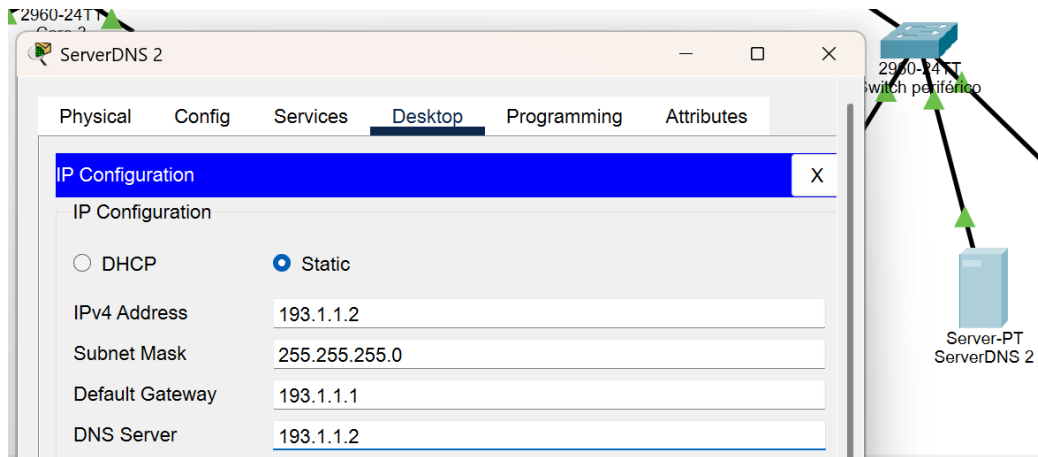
2960-24TT
Core 2

ServerDNS 2

Physical Config Services Desktop Programming Attributes

IP Configuration X

IP Configuration

DHCP Static

IPv4 Address 193.1.1.2

Subnet Mask 255.255.255.0

Default Gateway 193.1.1.1

DNS Server 193.1.1.2

2960-24TT
Switch periférico

Server-PT
ServerDNS 2